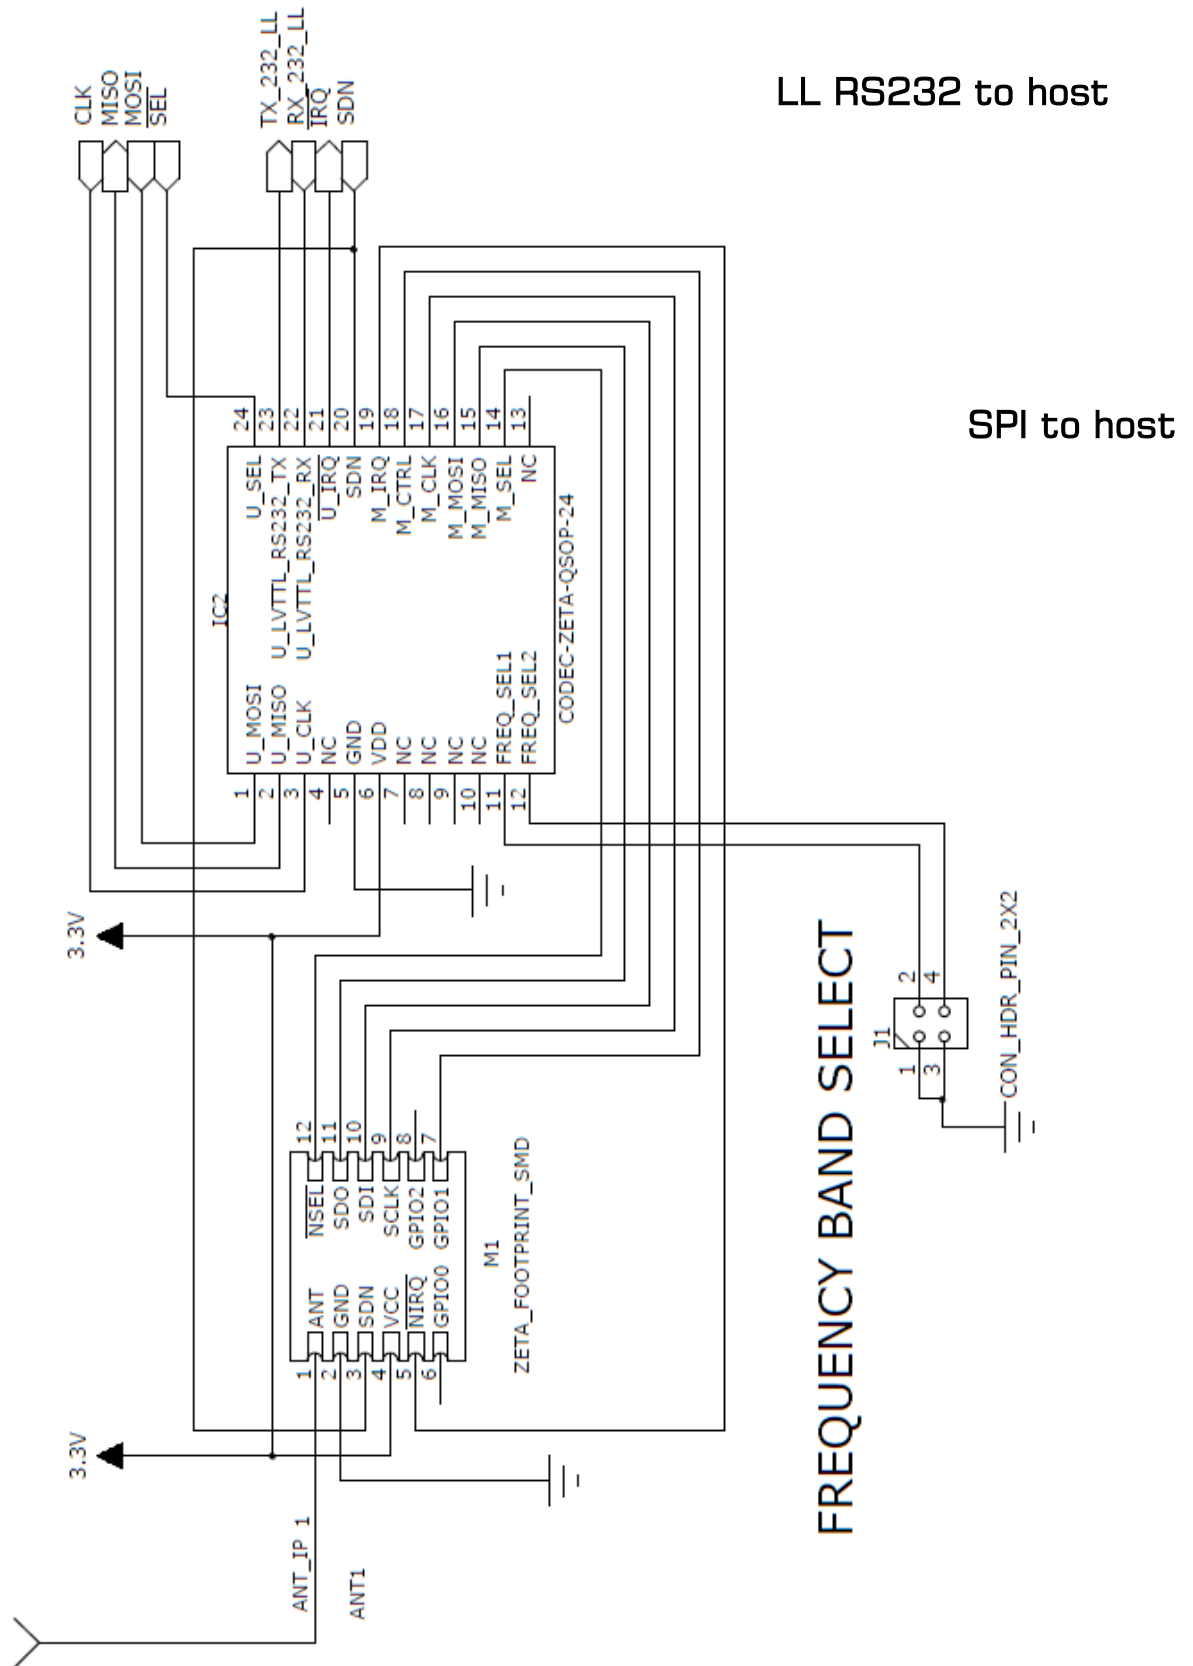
CLK
MISO
MOSI
SEL

TX_232_LL
RX_232_LL
IRQ
SDN

LL RS232 to host

SPI to host

24 23 22 21 20 19 18 17 16 15 14 13

U_SEL
U_LVTTL_RS232_TX
U_LVTTL_RS232_RX
U_IRQ
SDN
M_IRQ
M_CTRL
M_CLK
M_MOSI
M_MISO
M_SEL
NC

IC2

CODEC-ZETA-QSOP-24

U_MOSI
U_MISO
U_CLK
NC
GND
VDD
NC
NC
NC
NC
FREQ_SEL1
FREQ_SEL2

1 2 3 4 5 6 7 8 9 10 11 12

3.3V

FREQUENCY BAND SELECT

2 4
J1
1 3
CON_HDR_PIN_2X2

12 11 10 9 8 7
NSEL
SDO
SDI
SCLK
GPIO2
GPIO1

M1
ZETA_FOOTPRINT_SMD

ANT
GND
SDN
VCC
NIRQ
GPIO0
1 2 3 4 5 6

3.3V

ANT_IP 1
ANT1